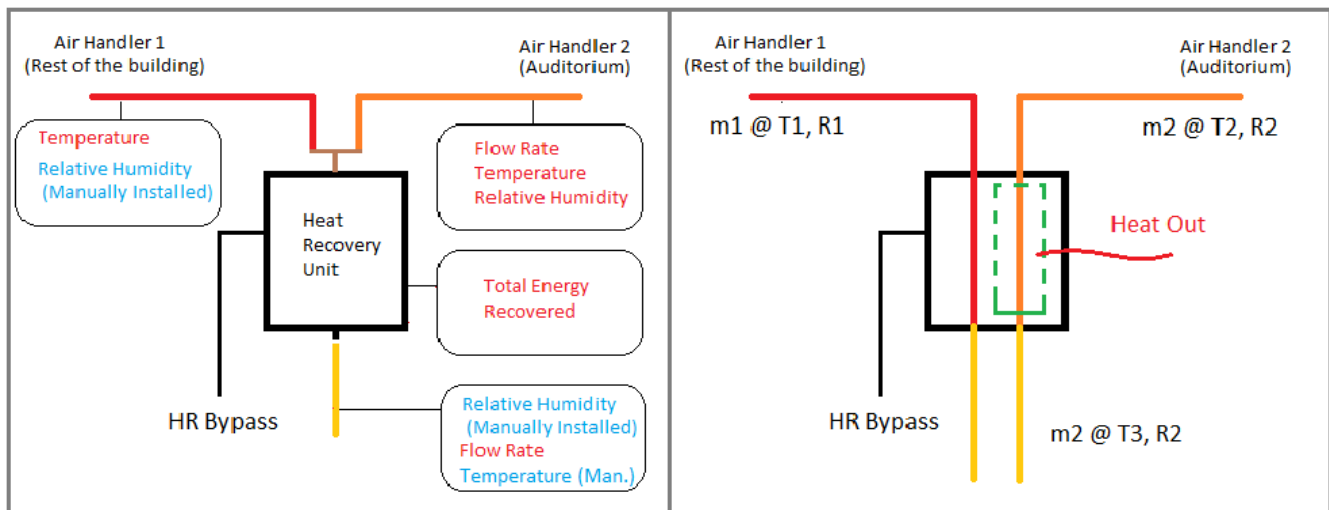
Air Handler 1
(Rest of the building)

Air Handler 2
(Auditorium)

Temperature
Relative Humidity
(Manually Installed)

Flow Rate
Temperature
Relative Humidity

Heat
Recovery
Unit

Total Energy
Recovered

HR Bypass

Relative Humidity
(Manually Installed)
Flow Rate
Temperature (Man.)

Air Handler 1
(Rest of the building)

Air Handler 2
(Auditorium)

m1 @ T1, R1

m2 @ T2, R2

Heat Out

HR Bypass

m2 @ T3, R2